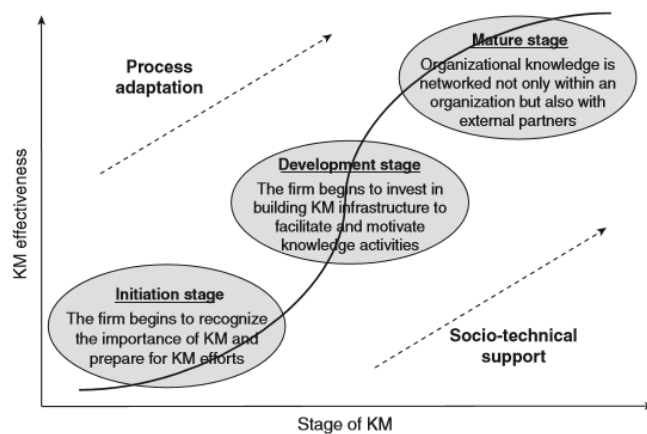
Process adaptation

Mature stage
Organizational knowledge is networked not only within an organization but also with external partners

Development stage
The firm begins to invest in building KM infrastructure to facilitate and motivate knowledge activities

Initiation stage
The firm begins to recognize the importance of KM and prepare for KM efforts

Socio-technical support

KM effectiveness

Stage of KM